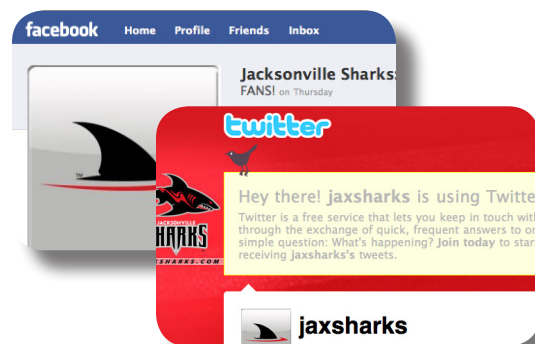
facebook Home Profile Friends Inbox

Jacksonville Sharks
FANS! on Thursday

twitter

JACKSONVILLE
SHARKS
SHARKS.COM

Hey there! jaxsharks is using Twitte

Twitter is a free service that lets you keep in touch with through the exchange of quick, frequent answers to o simple question: What's happening? Join today to star receiving jaxsharks's tweets.

jaxsharks